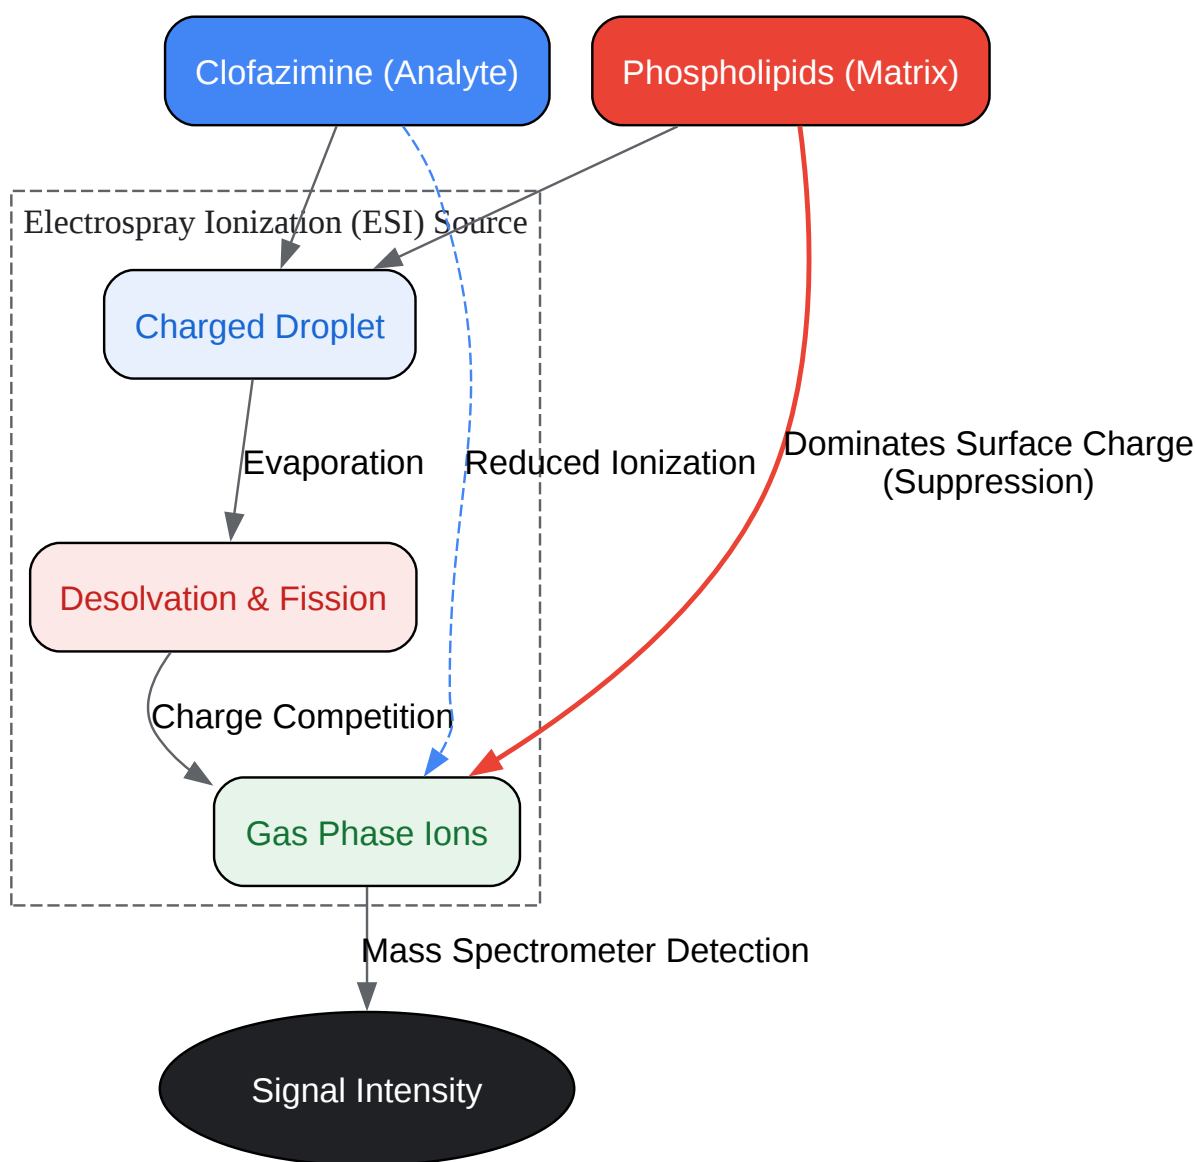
Clofazimine (Analyte)

Phospholipids (Matrix)

Electrospray Ionization (ESI) Source

Charged Droplet

Evaporation

Reduced Ionization

Dominates Surface Charge (Suppression)

Desolvation & Fission

Charge Competition

Gas Phase Ions

Mass Spectrometer Detection

Signal Intensity